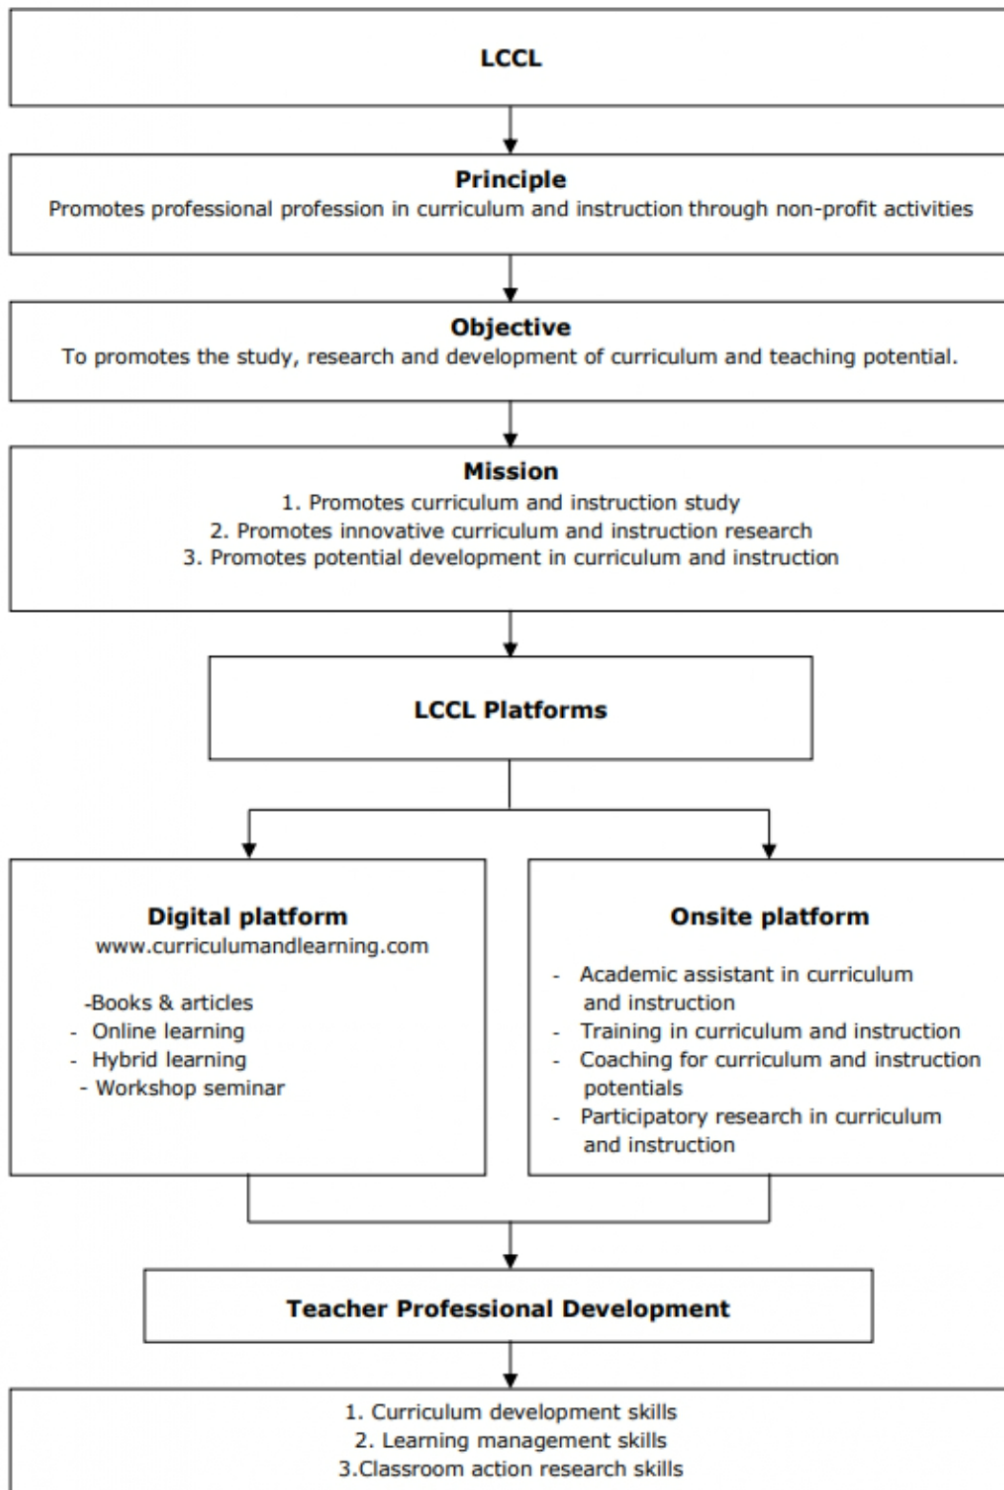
LCCL

**Principle**
Promotes professional profession in curriculum and instruction through non-profit activities

**Objective**
To promotes the study, research and development of curriculum and teaching potential.

**Mission**
1. Promotes curriculum and instruction study
2. Promotes innovative curriculum and instruction research
3. Promotes potential development in curriculum and instruction

**LCCL Platforms**

**Digital platform**
www.curriculumandlearning.com

-Books & articles
- Online learning
- Hybrid learning
- Workshop seminar

**Onsite platform**

- Academic assistant in curriculum and instruction
- Training in curriculum and instruction
- Coaching for curriculum and instruction potentials
- Participatory research in curriculum and instruction

**Teacher Professional Development**

1. Curriculum development skills
2. Learning management skills
3.Classroom action research skills